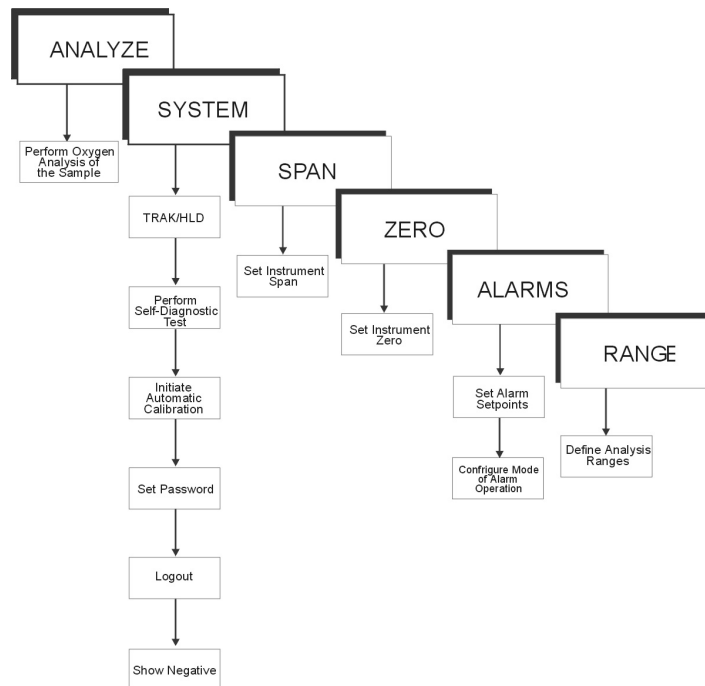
ANALYZE

Perform Oxygen Analysis of the Sample

SYSTEM

TRAK/HLD

Perform Self-Diagnostic Test

Initiate Automatic Calibration

Set Password

Logout

Show Negative

SPAN

Set Instrument Span

ZERO

Set Instrument Zero

ALARMS

Set Alarm Setpoints

Confrigure Mode of Alarm Operation

RANGE

Define Analysis Ranges